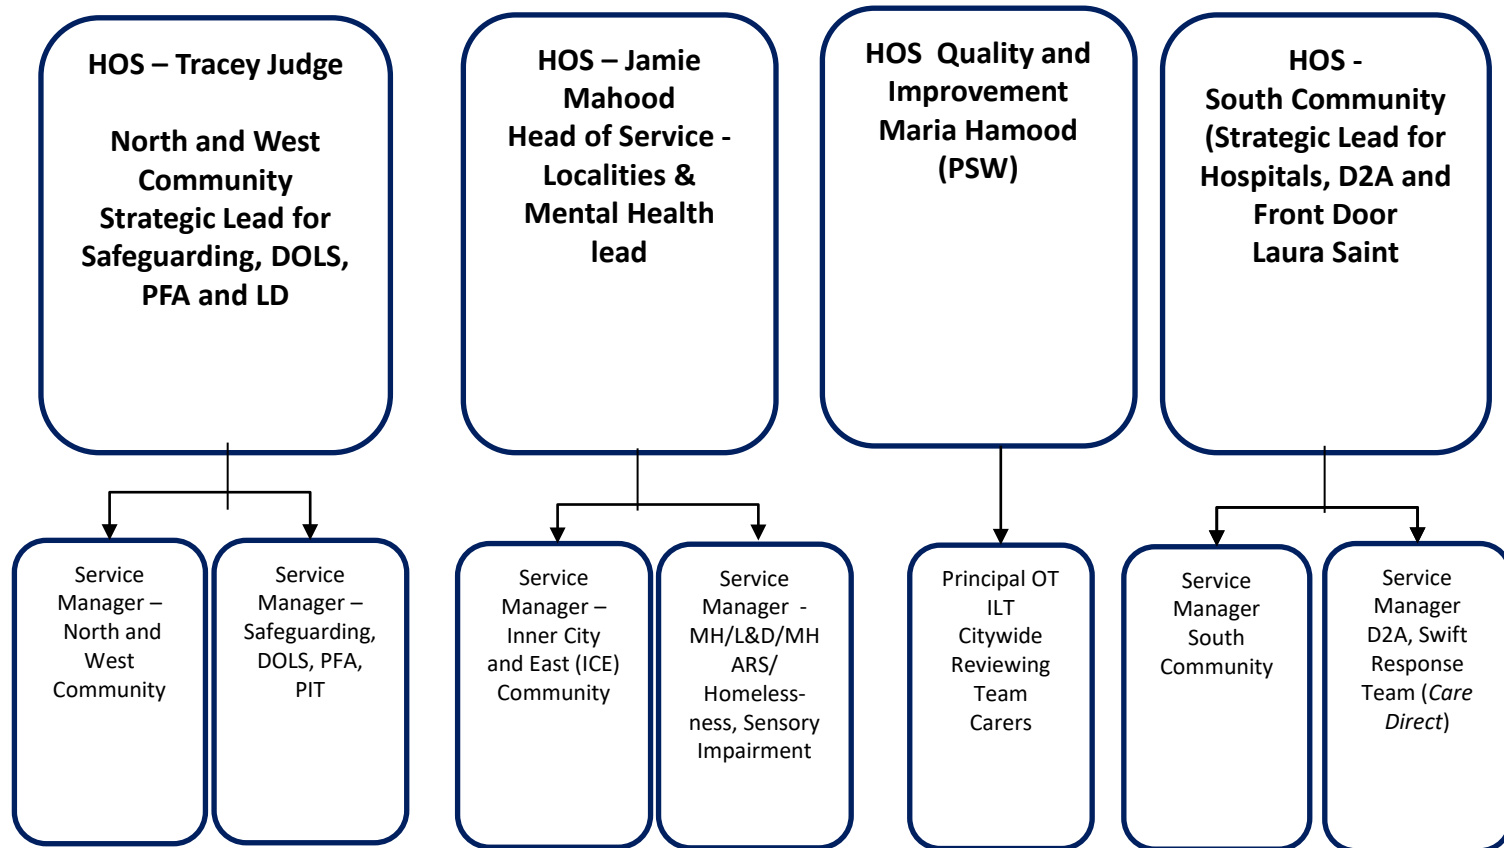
HOS – Tracey Judge

North and West Community Strategic Lead for Safeguarding, DOLS, PFA and LD

HOS – Jamie Mahood Head of Service - Localities & Mental Health lead

HOS Quality and Improvement Maria Hamood (PSW)

HOS - South Community (Strategic Lead for Hospitals, D2A and Front Door Laura Saint

Service Manager – North and West Community

Service Manager – Safeguarding, DOLS, PFA, PIT

Service Manager – Inner City and East (ICE) Community

Service Manager - MH/L&D/MH ARS/ Homelessness, Sensory Impairment

Principal OT ILT Citywide Reviewing Team Carers

Service Manager South Community

Service Manager D2A, Swift Response Team (*Care Direct*)